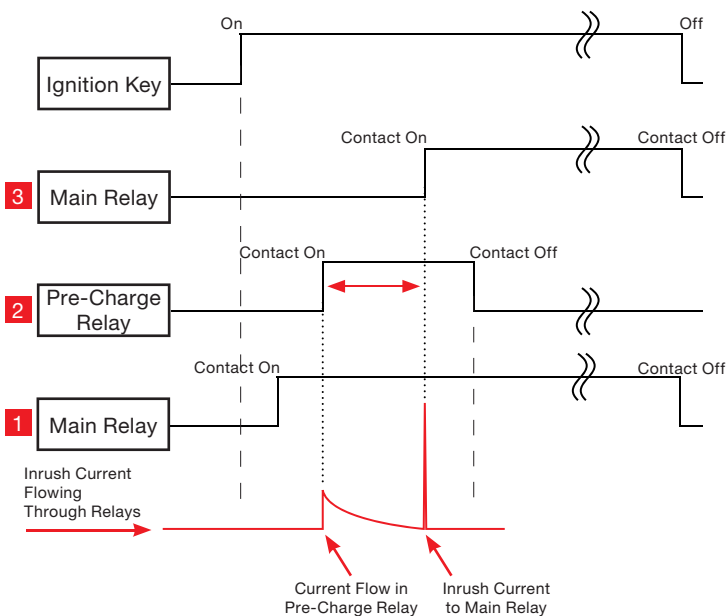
On

Off

Ignition Key

Contact On

Contact Off

3 Main Relay

Contact On

Contact Off

2 Pre-Charge Relay

Contact On

Contact Off

1 Main Relay

Inrush Current Flowing Through Relays

Current Flow in Pre-Charge Relay

Inrush Current to Main Relay